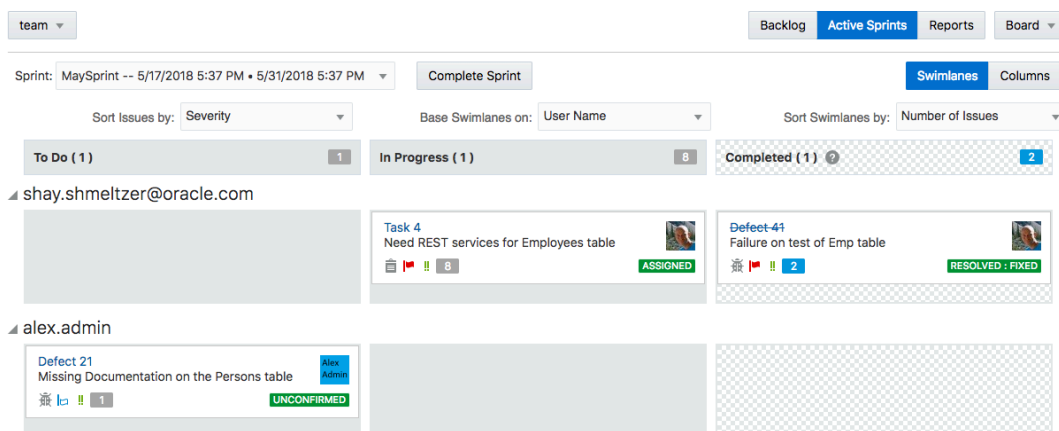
team

Backlog | Active Sprints | Reports | Board

Sprint: MaySprint -- 5/17/2018 5:37 PM • 5/31/2018 5:37 PM

Complete Sprint

Swimlanes | Columns

Sort Issues by: Severity

Base Swimlanes on: User Name

Sort Swimlanes by: Number of Issues

To Do ( 1 ) 1

In Progress ( 1 ) 8

Completed ( 1 ) ? 2

shay.shmeltzer@oracle.com

Task 4
Need REST services for Employees table
!! 8
ASSIGNED

~~Defect 41~~
Failure on test of Emp table
!! 2
RESOLVED : FIXED

alex.admin

Defect 21
Missing Documentation on the Persons table
Alex Admin
!! 1
UNCONFIRMED